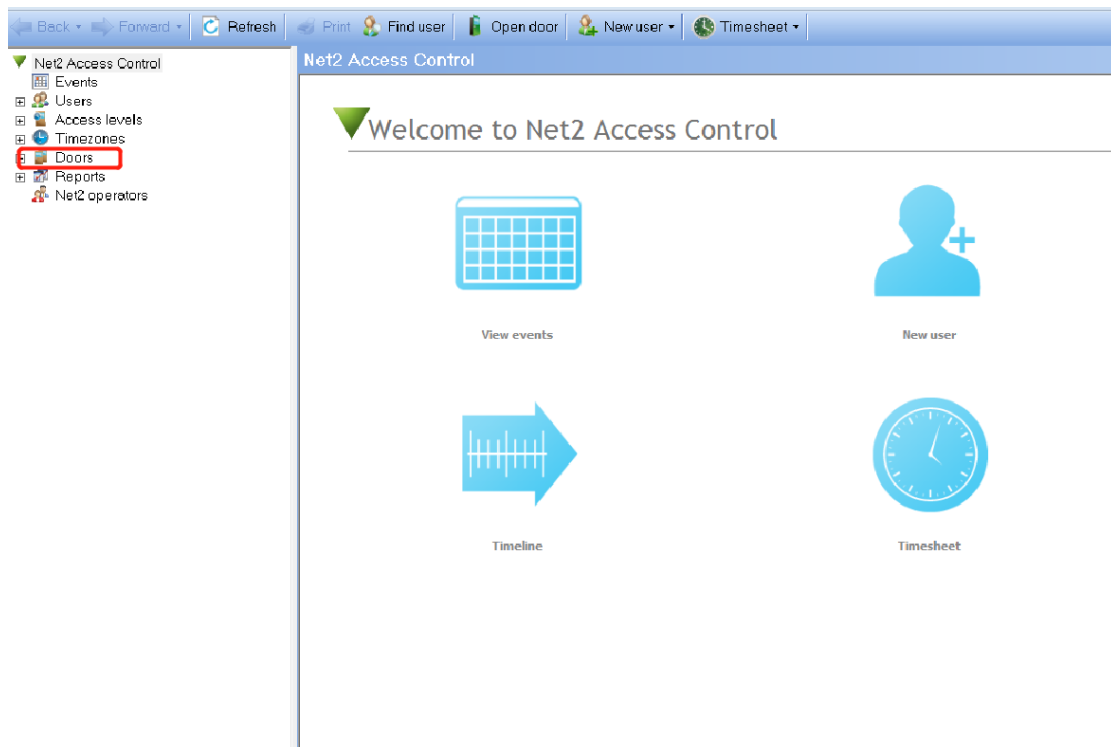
Back ▾ Forward ▾ Refresh Print Find user Open door New user ▾ Timesheet ▾

Net2 Access Control
Events
Users
Access levels
Timezones
Doors
Reports
Net2 operators

Net2 Access Control

Welcome to Net2 Access Control

View events

New user

Timeline

Timesheet